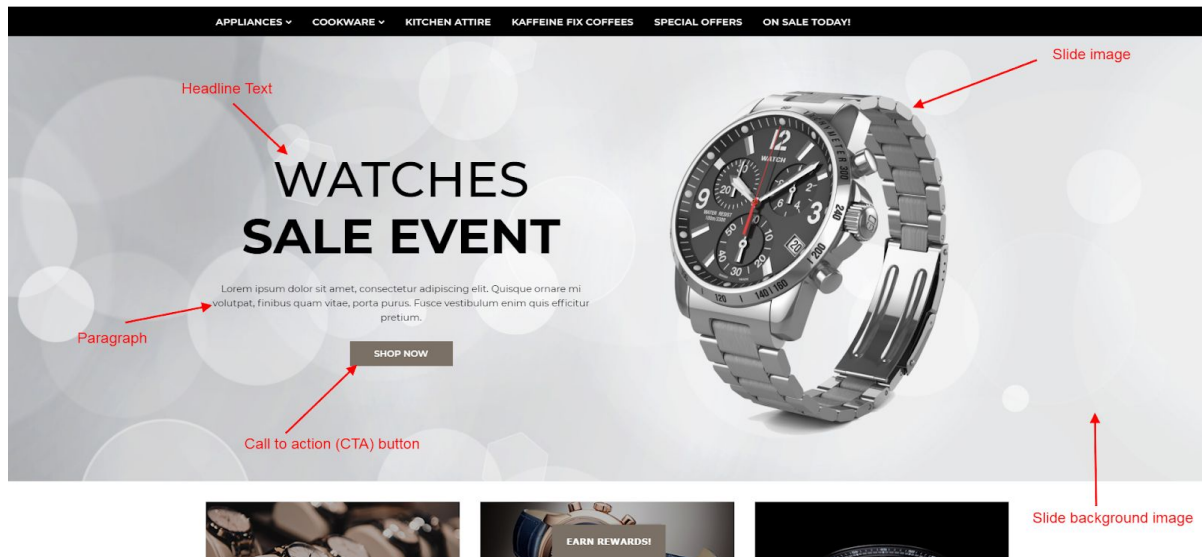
APPLIANCES ⌄ COOKWARE ⌄ KITCHEN ATTIRE KAFFEINE FIX COFFEES SPECIAL OFFERS ON SALE TODAY!

Headline Text

Slide image

WATCHES
SALE EVENT

Lorem ipsum dolor sit amet, consectetur adipiscing elit. Quisque ornare mi volutpat, finibus quam vitae, porta purus. Fusce vestibulum enim quis efficitur pretium.

Paragraph

SHOP NOW

Call to action (CTA) button

Slide background image

EARN REWARDS!